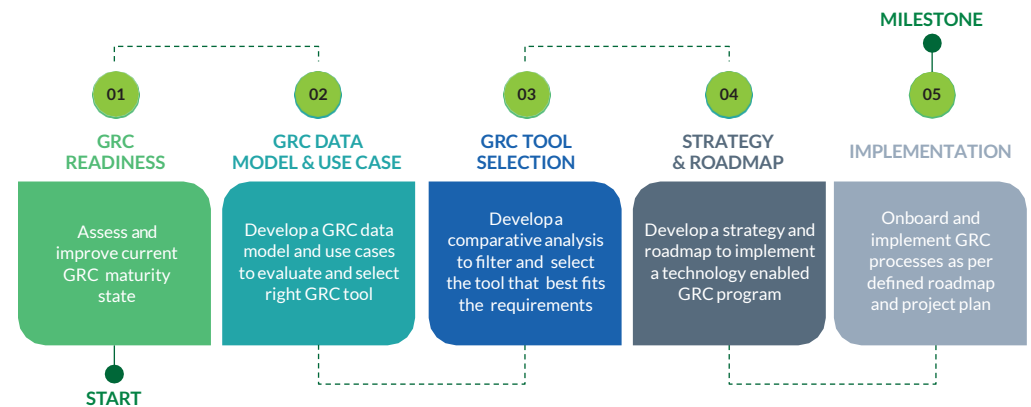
MILESTONE

01

GRC READINESS

Assess and improve current GRC maturity state

02

GRC DATA MODEL & USE CASE

Develop a GRC data model and use cases to evaluate and select right GRC tool

03

GRC TOOL SELECTION

Develop a comparative analysis to filter and select the tool that best fits the requirements

04

STRATEGY & ROADMAP

Develop a strategy and roadmap to implement a technology enabled GRC program

05

IMPLEMENTATION

Onboard and implement GRC processes as per defined roadmap and project plan

START